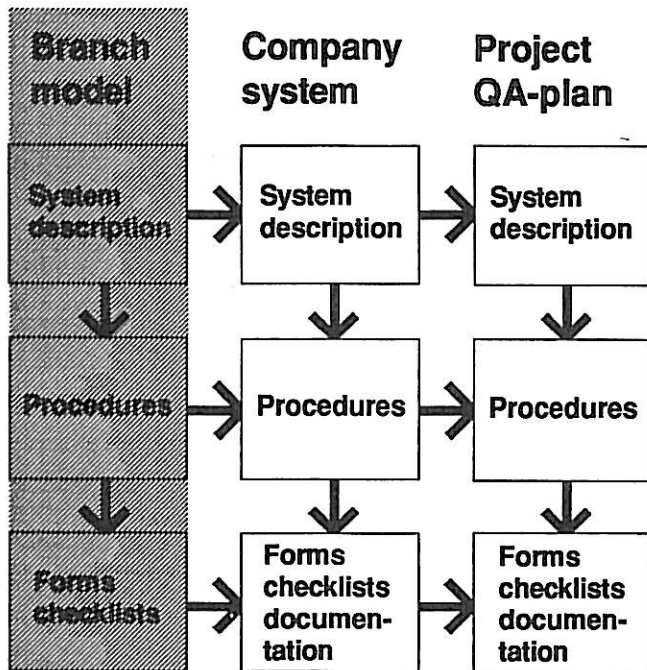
Branch model

Company system

Project QA-plan

System description

System description

System description

Procedures

Procedures

Procedures

Forms checklists

Forms checklists documentation

Forms checklists documentation